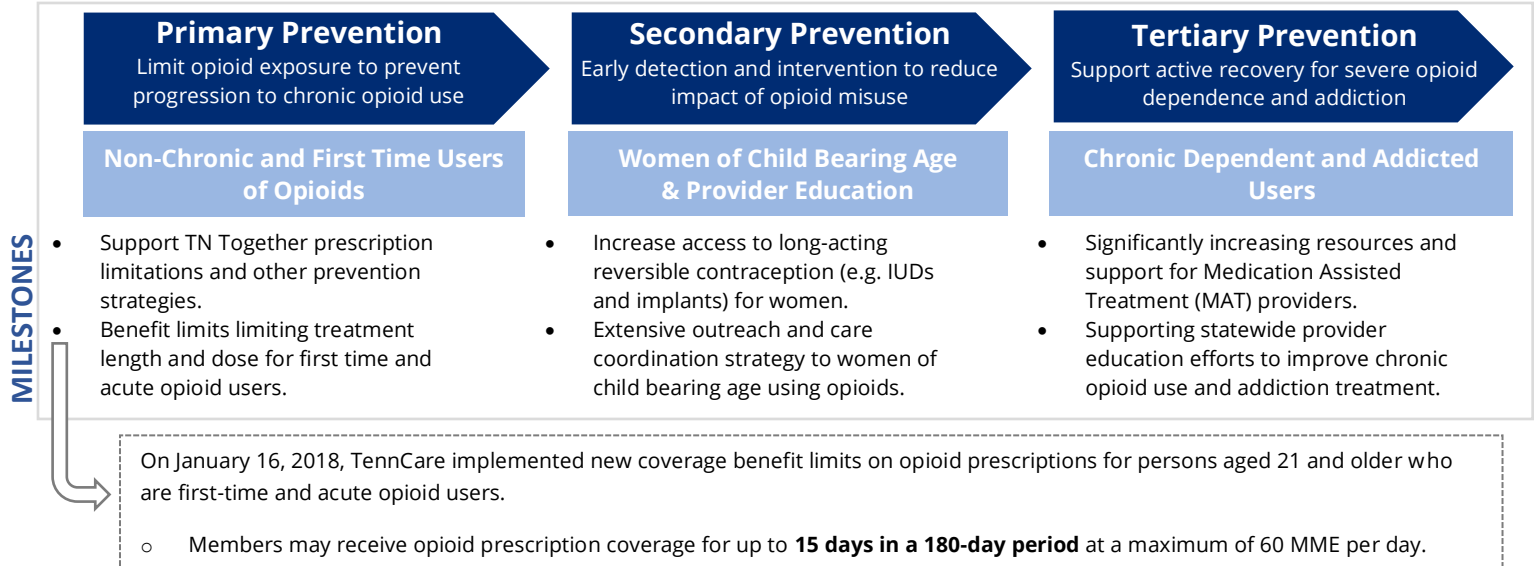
Primary Prevention
Limit opioid exposure to prevent progression to chronic opioid use

Secondary Prevention
Early detection and intervention to reduce impact of opioid misuse

Tertiary Prevention
Support active recovery for severe opioid dependence and addiction

Non-Chronic and First Time Users of Opioids

Women of Child Bearing Age & Provider Education

Chronic Dependent and Addicted Users

MILESTONES

- Support TN Together prescription limitations and other prevention strategies.
- Benefit limits limiting treatment length and dose for first time and acute opioid users.

- Increase access to long-acting reversible contraception (e.g. IUDs and implants) for women.
- Extensive outreach and care coordination strategy to women of child bearing age using opioids.

- Significantly increasing resources and support for Medication Assisted Treatment (MAT) providers.
- Supporting statewide provider education efforts to improve chronic opioid use and addiction treatment.

On January 16, 2018, TennCare implemented new coverage benefit limits on opioid prescriptions for persons aged 21 and older who are first-time and acute opioid users.

o Members may receive opioid prescription coverage for up to **15 days in a 180-day period** at a maximum of 60 MME per day.